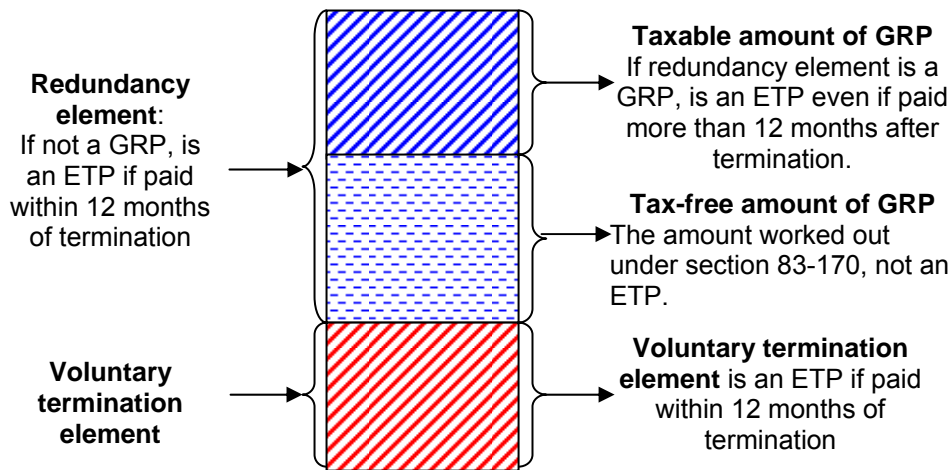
**Redundancy element**: If not a GRP, is an ETP if paid within 12 months of termination

**Voluntary termination element**

**Taxable amount of GRP**
If redundancy element is a GRP, is an ETP even if paid more than 12 months after termination.

**Tax-free amount of GRP**
The amount worked out under section 83-170, not an ETP.

**Voluntary termination element** is an ETP if paid within 12 months of termination